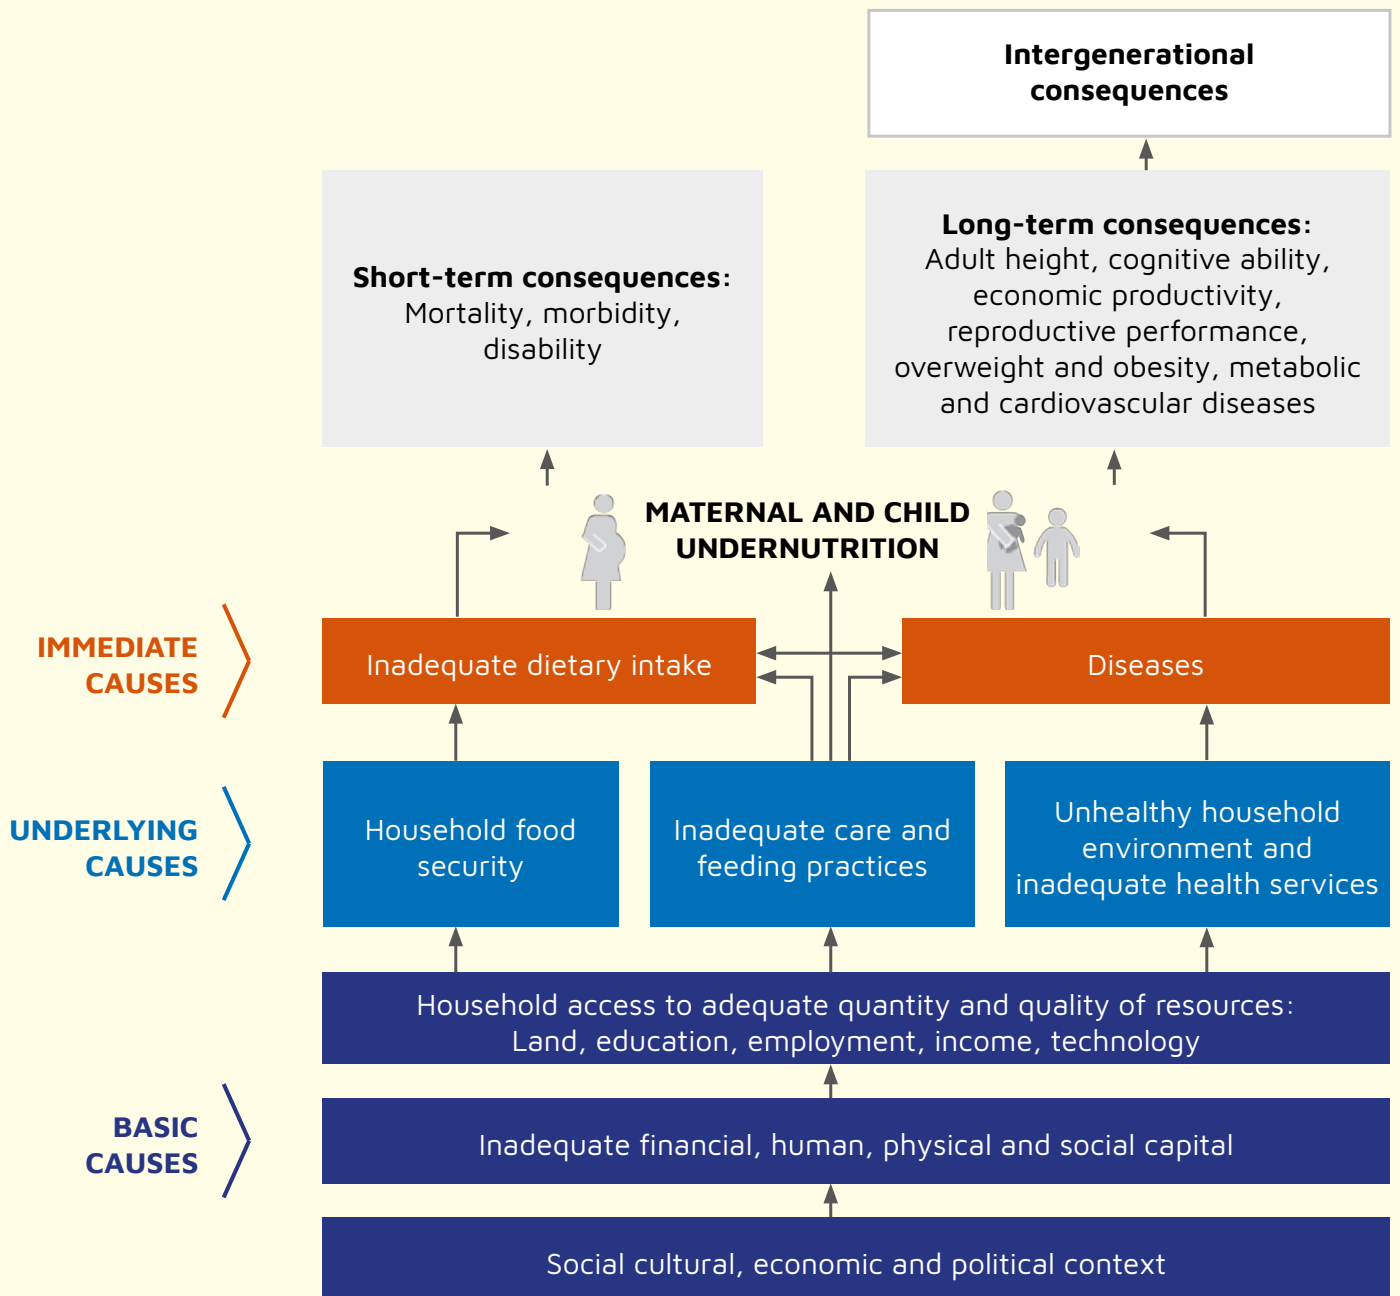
Intergenerational consequences

Short-term consequences: Mortality, morbidity, disability

Long-term consequences: Adult height, cognitive ability, economic productivity, reproductive performance, overweight and obesity, metabolic and cardiovascular diseases

MATERNAL AND CHILD UNDERNUTRITION

IMMEDIATE CAUSES

Inadequate dietary intake

Diseases

UNDERLYING CAUSES

Household food security

Inadequate care and feeding practices

Unhealthy household environment and inadequate health services

Household access to adequate quantity and quality of resources: Land, education, employment, income, technology

BASIC CAUSES

Inadequate financial, human, physical and social capital

Social cultural, economic and political context